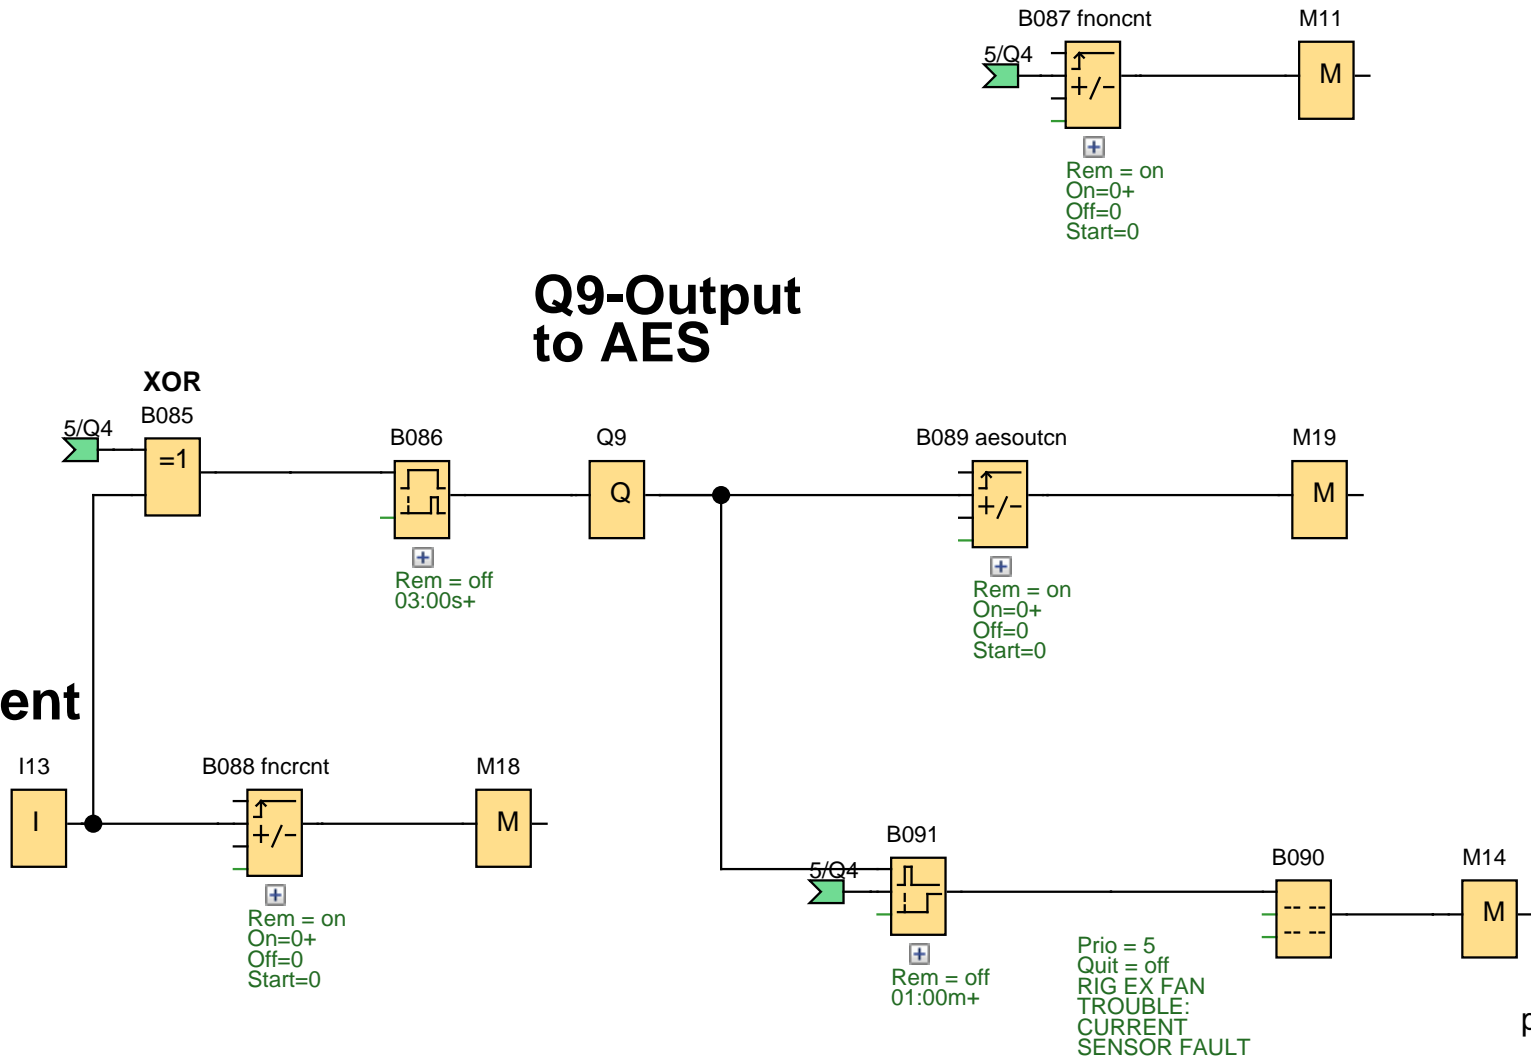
B087 fnoncnt

M11

5/Q4

+/−

M

Rem = on
On=0+
Off=0
Start=0

Q9-Output to AES

XOR

B085

5/Q4

=1

B086

Q9

Q

B089 aesoutcn

+/−

M19

M

Rem = off
03:00s+

Rem = on
On=0+
Off=0
Start=0

ent

I13

I

B088 fncrcnt

+/−

M18

M

Rem = on
On=0+
Off=0
Start=0

B091

5/Q4

Rem = off
01:00m+

B090

-- --
-- --

M14

M

Prio = 5
Quit = off
RIG EX FAN TROUBLE: CURRENT SENSOR FAULT

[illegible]